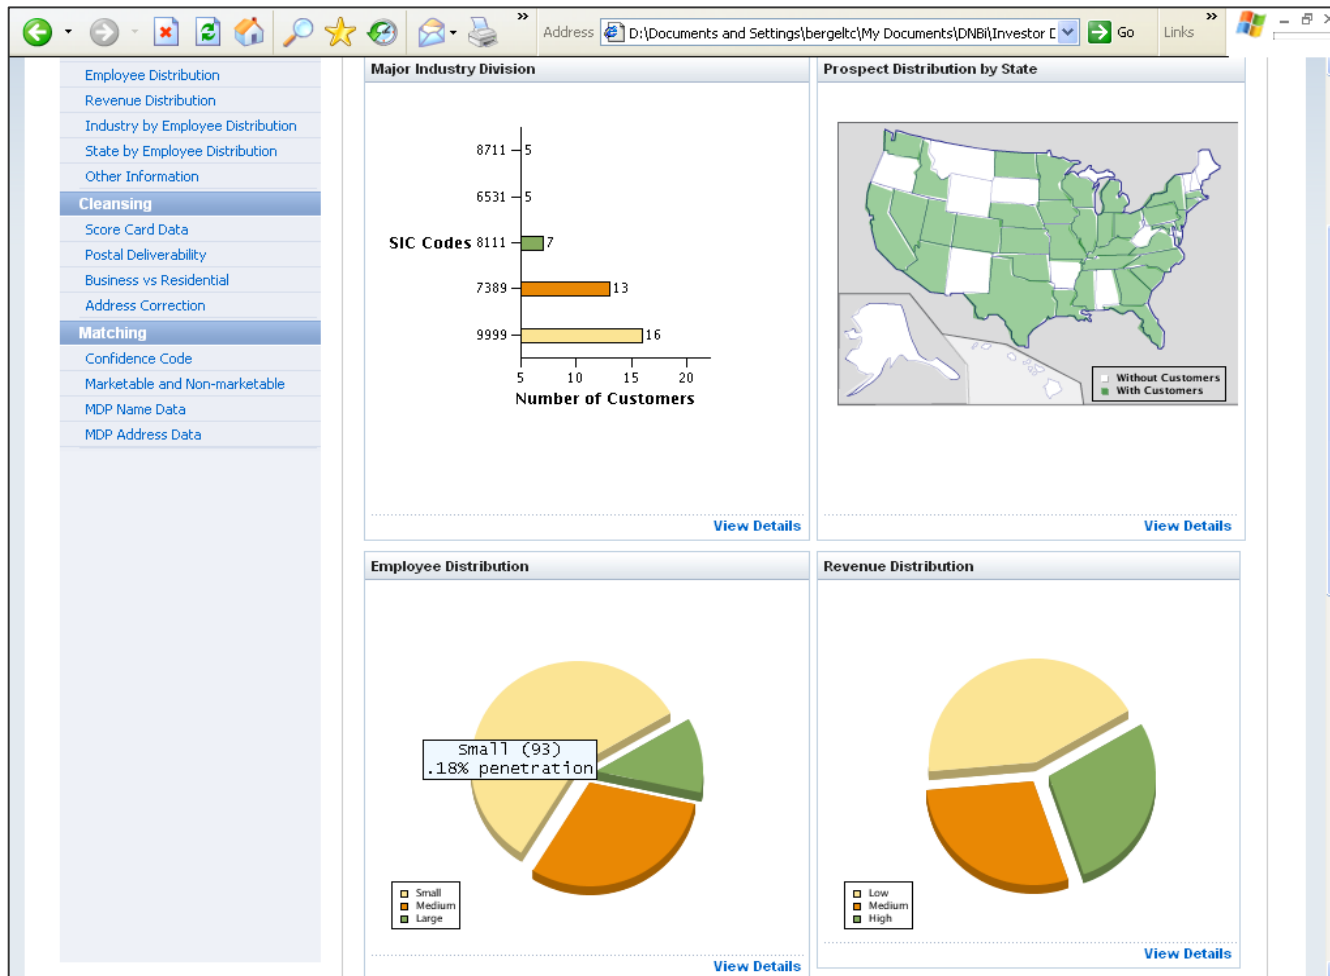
Address D:\Documents and Settings\bergeltc\My Documents\DNBi\Investor D Go Links

Employee Distribution
Revenue Distribution
Industry by Employee Distribution
State by Employee Distribution
Other Information
Cleansing
Score Card Data
Postal Deliverability
Business vs Residential
Address Correction
Matching
Confidence Code
Marketable and Non-marketable
MDP Name Data
MDP Address Data

Major Industry Division

SIC Codes

| SIC Codes | Number of Customers |
|---|---|
| 8711 | 5 |
| 6531 | 5 |
| 8111 | 7 |
| 7389 | 13 |
| 9999 | 16 |

5 10 15 20
Number of Customers

View Details

Prospect Distribution by State

Without Customers
With Customers

View Details

Employee Distribution

Small (93)
.18% penetration

Small
Medium
Large

View Details

Revenue Distribution

Low
Medium
High

View Details